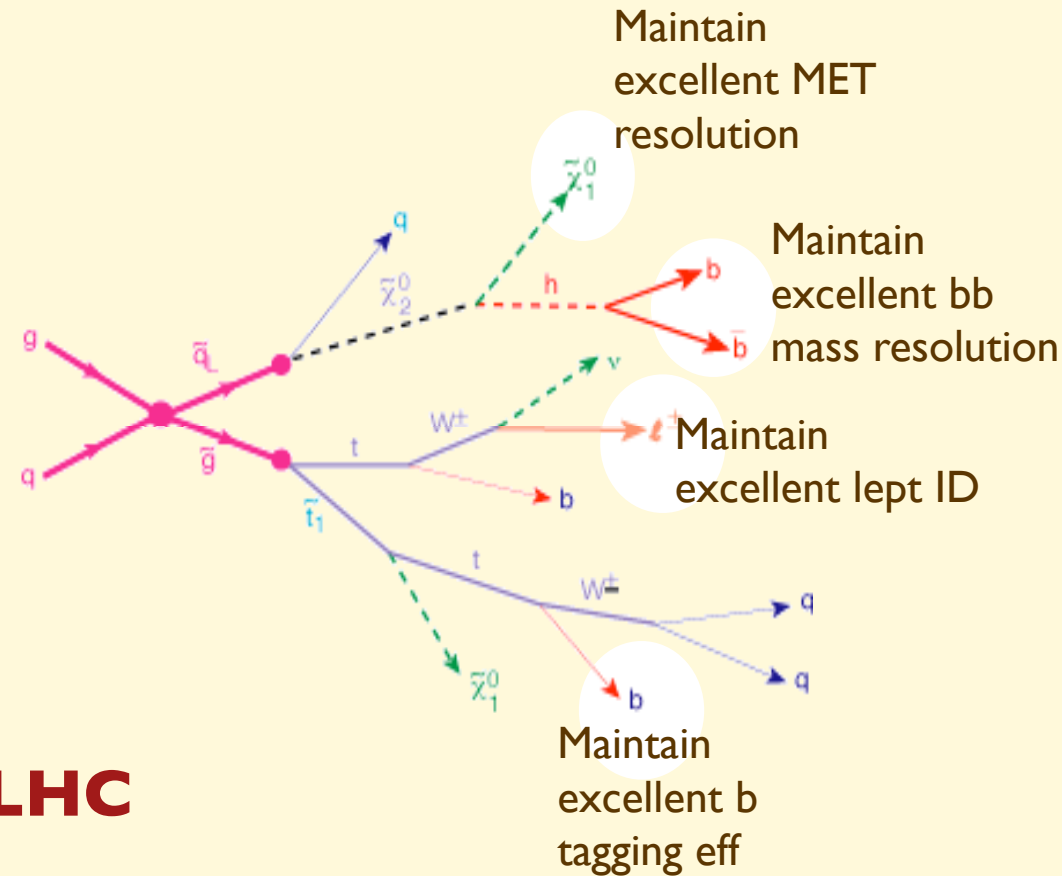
Maintain excellent MET resolution

$\tilde{\chi}_1^0$

q

$\tilde{\chi}_2^0$

h

Maintain excellent bb mass resolution

b

$\bar{b}$

g

$\tilde{q}_L$

q

$\tilde{g}$

$\nu$

W±

$\ell^+$

Maintain excellent lept ID

t

b

$\tilde{t}_1$

t

W±

q

q

$\tilde{\chi}_1^0$

b

Maintain excellent b tagging eff

LHC